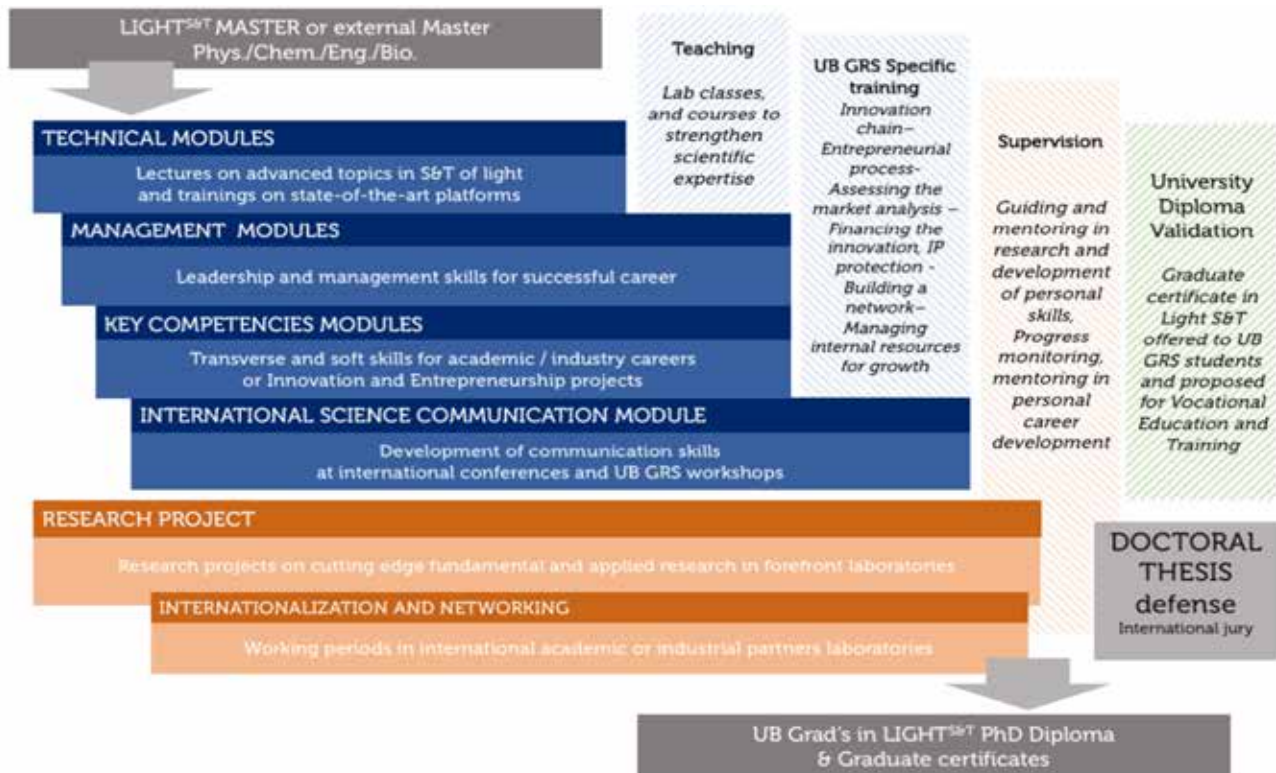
LIGHT$^{S\&T}$ MASTER or external Master Phys./Chem./Eng./Bio.

TECHNICAL MODULES

Lectures on advanced topics in S&T of light and trainings on state-of-the-art platforms

MANAGEMENT MODULES

Leadership and management skills for successful career

KEY COMPETENCIES MODULES

Transverse and soft skills for academic / industry careers or Innovation and Entrepreneurship projects

INTERNATIONAL SCIENCE COMMUNICATION MODULE

Development of communication skills at international conferences and UB GRS workshops

Teaching

Lab classes, and courses to strengthen scientific expertise

UB GRS Specific training

Innovation chain– Entrepreneurial process- Assessing the market analysis – Financing the innovation, IP protection - Building a network– Managing internal resources for growth

Supervision

Guiding and mentoring in research and development of personal skills, Progress monitoring, mentoring in personal career development

University Diploma Validation

Graduate certificate in Light S&T offered to UB GRS students and proposed for Vocational Education and Training

RESEARCH PROJECT

Research projects on cutting edge fundamental and applied research in forefront laboratories

INTERNATIONALIZATION AND NETWORKING

Working periods in international academic or industrial partners laboratories

DOCTORAL THESIS defense

International jury

UB Grad's in LIGHT$^{S\&T}$ PhD Diploma & Graduate certificates